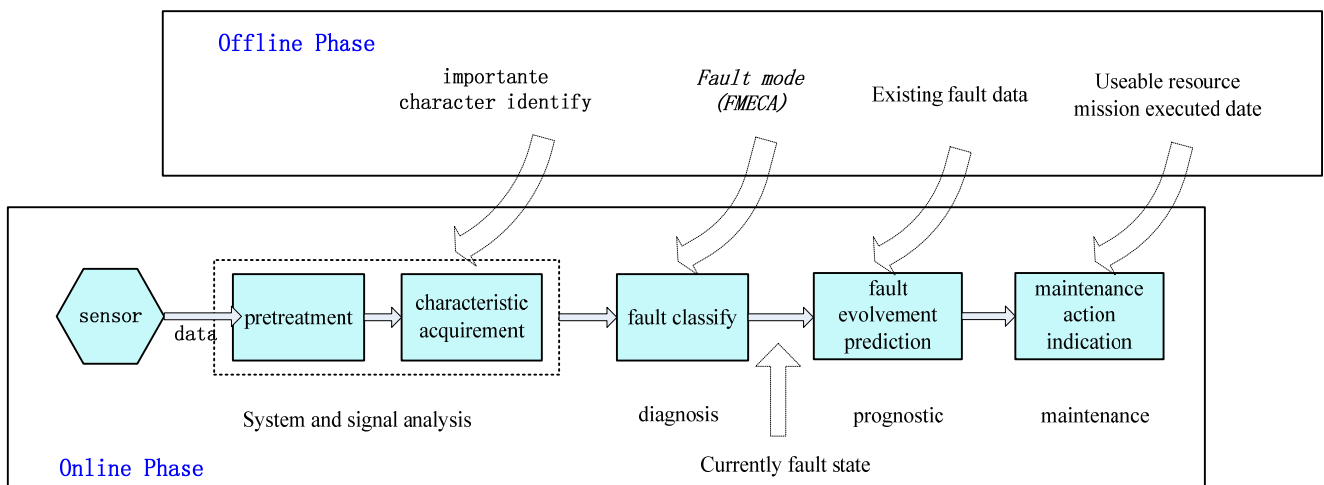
Offline Phase

importante character identify

Fault mode (FMECA)

Existing fault data

Useable resource mission executed date

sensor

data

pretreatment

characteristic acquirement

fault classify

fault evolvement prediction

maintenance action indication

System and signal analysis

diagnosis

prognostic

maintenance

Online Phase

Currently fault state